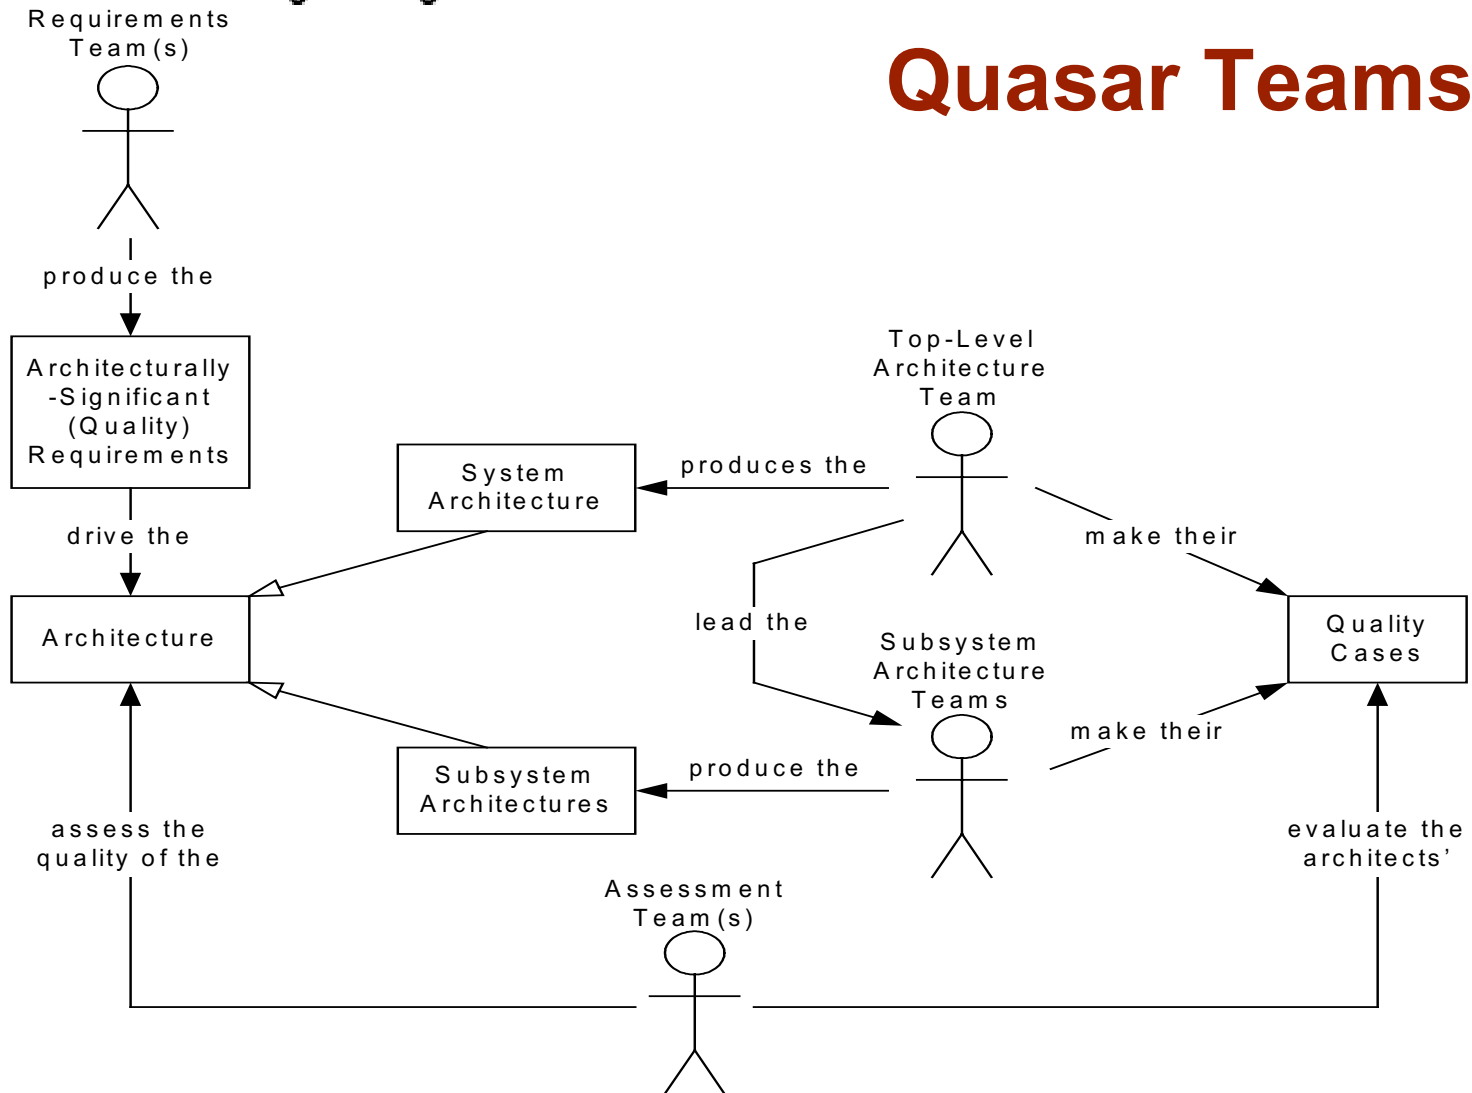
Requirements Team(s)

Quasar Teams

produce the

Architecturally -Significant (Quality) Requirements

Top-Level Architecture Team

System Architecture

produces the

make their

drive the

Architecture

lead the

Subsystem Architecture Teams

Quality Cases

make their

Subsystem Architectures

produce the

assess the quality of the

evaluate the architects'

Assessment Team(s)